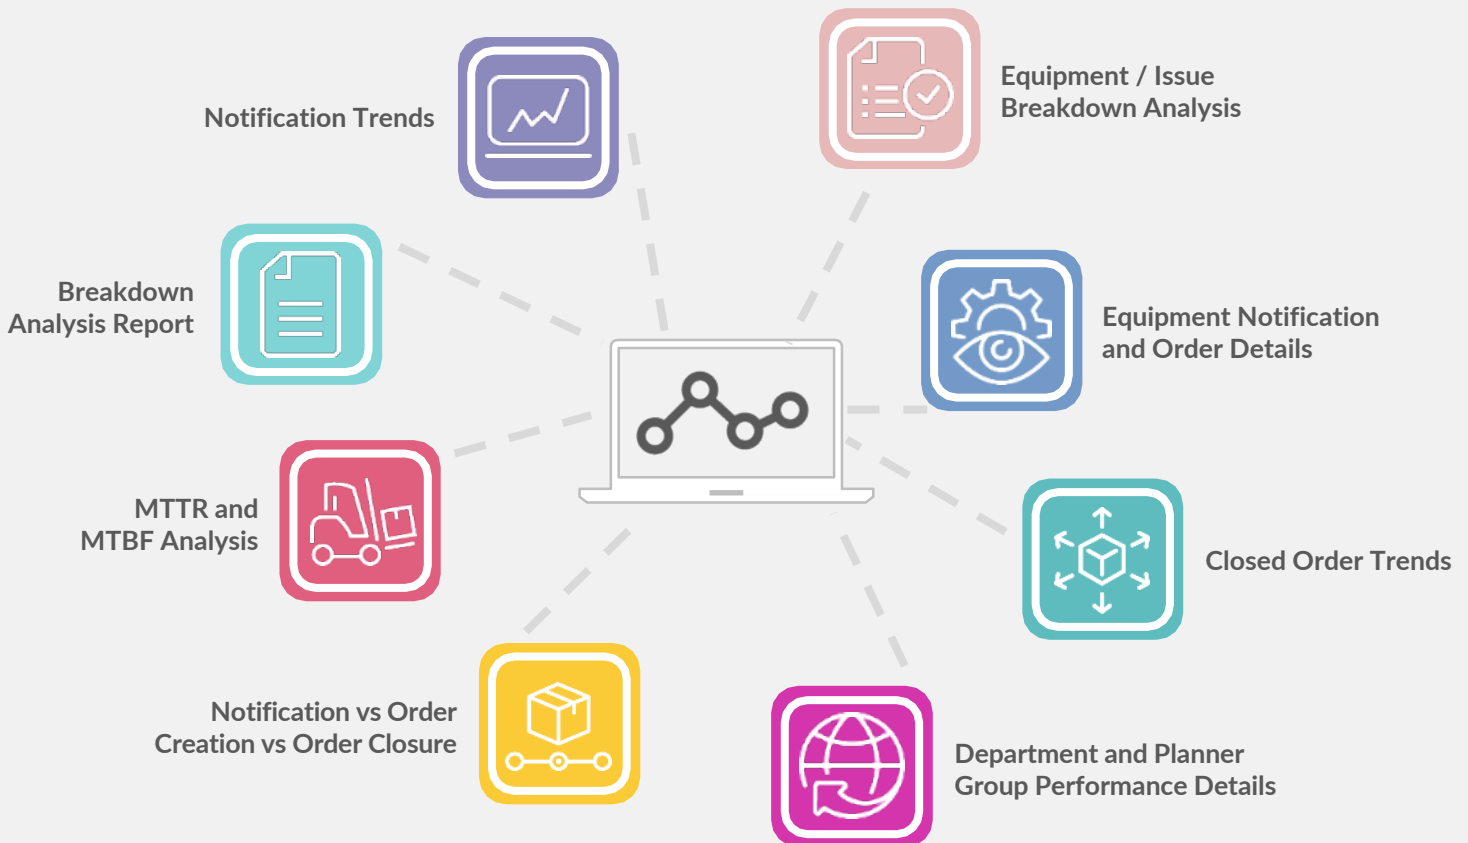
Notification Trends

Equipment / Issue Breakdown Analysis

Breakdown Analysis Report

Equipment Notification and Order Details

MTTR and MTBF Analysis

Closed Order Trends

Notification vs Order Creation vs Order Closure

Department and Planner Group Performance Details